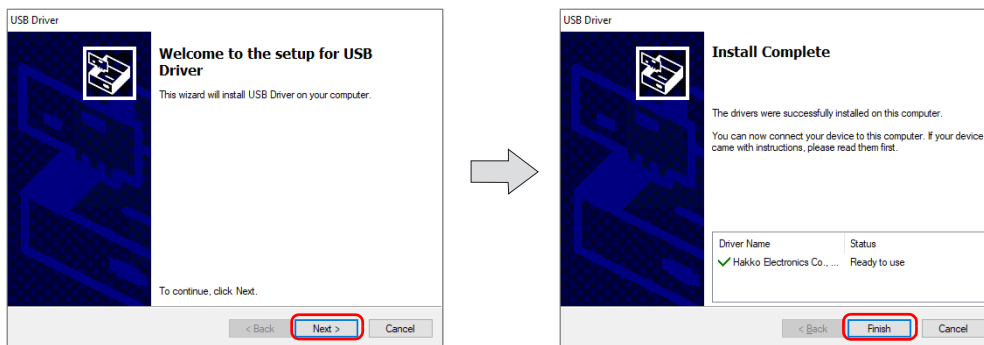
USB Driver

Welcome to the setup for USB Driver

This wizard will install USB Driver on your computer.

To continue, click Next.

< Back

Next >

Cancel

USB Driver

Install Complete

The drivers were successfully installed on this computer.

You can now connect your device to this computer. If your device came with instructions, please read them first.

| Driver Name | Status |
|---|---|
| Hakko Electronics Co., ... | Ready to use |

< Back

Finish

Cancel